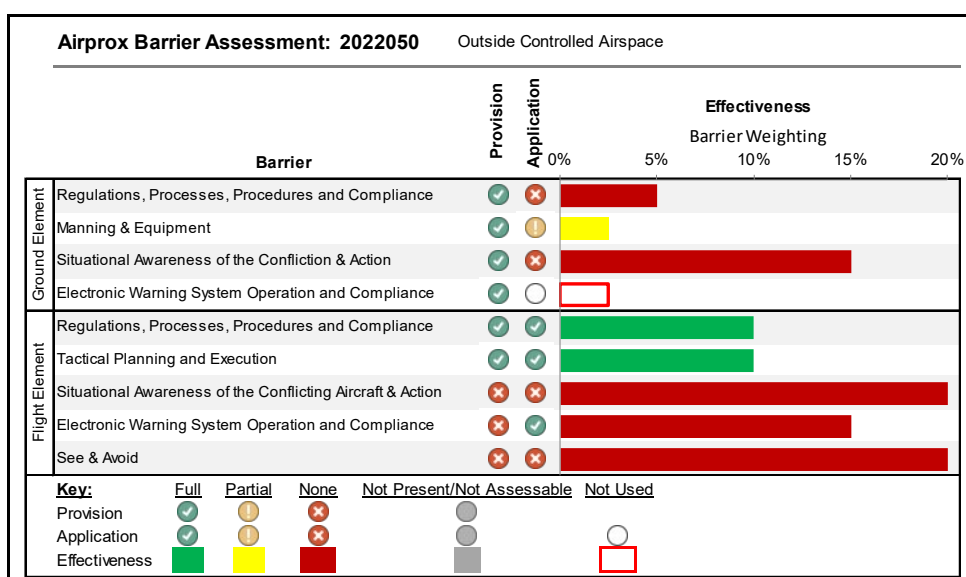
Airprox Barrier Assessment: 2022050

Outside Controlled Airspace

| | Barrier | Provision | Application | Effectiveness Barrier Weighting 0% 5% 10% 15% 20% |
|---|---|---|---|---|
| Ground Element | Regulations, Processes, Procedures and Compliance | | | |
| | Manning & Equipment | | | |
| | Situational Awareness of the Confliction & Action | | | |
| | Electronic Warning System Operation and Compliance | | | |
| Flight Element | Regulations, Processes, Procedures and Compliance | | | |
| | Tactical Planning and Execution | | | |
| | Situational Awareness of the Conflicting Aircraft & Action | | | |
| | Electronic Warning System Operation and Compliance | | | |
| | See & Avoid | | | |

Key: Full Partial None Not Present/Not Assessable Not Used
Provision
Application
Effectiveness